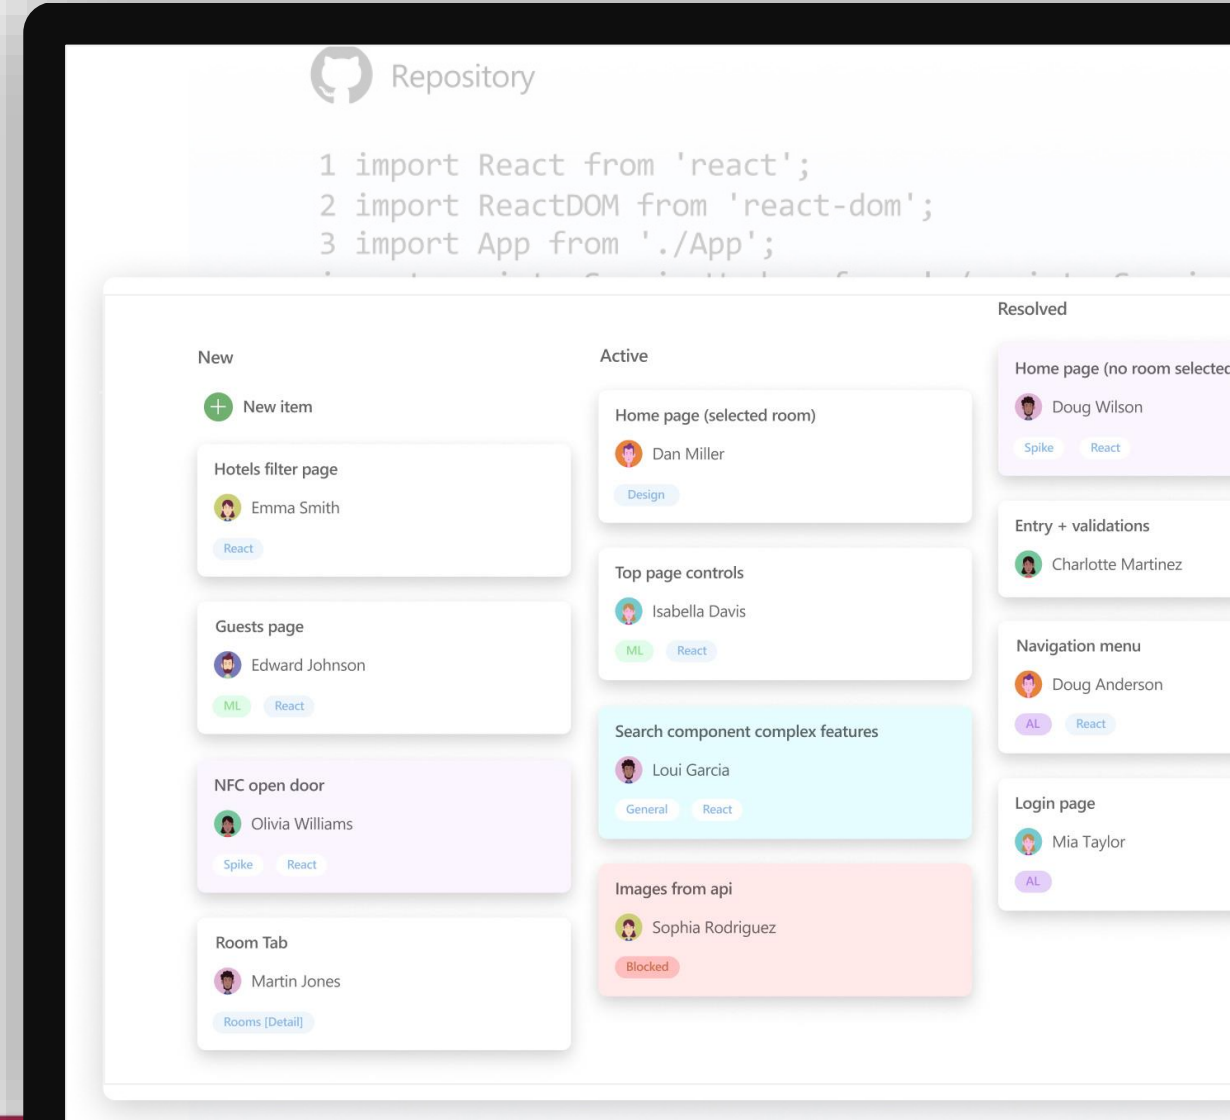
Repository

1 import React from 'react';
2 import ReactDOM from 'react-dom';
3 import App from './App';

New

New item

Hotels filter page
Emma Smith
React

Guests page
Edward Johnson
ML React

NFC open door
Olivia Williams
Spike React

Room Tab
Martin Jones
Rooms [Detail]

Active

Home page (selected room)
Dan Miller
Design

Top page controls
Isabella Davis
ML React

Search component complex features
Loui Garcia
General React

Images from api
Sophia Rodriguez
Blocked

Resolved

Home page (no room selectec
Doug Wilson
Spike React

Entry + validations
Charlotte Martinez

Navigation menu
Doug Anderson
AL React

Login page
Mia Taylor
AL